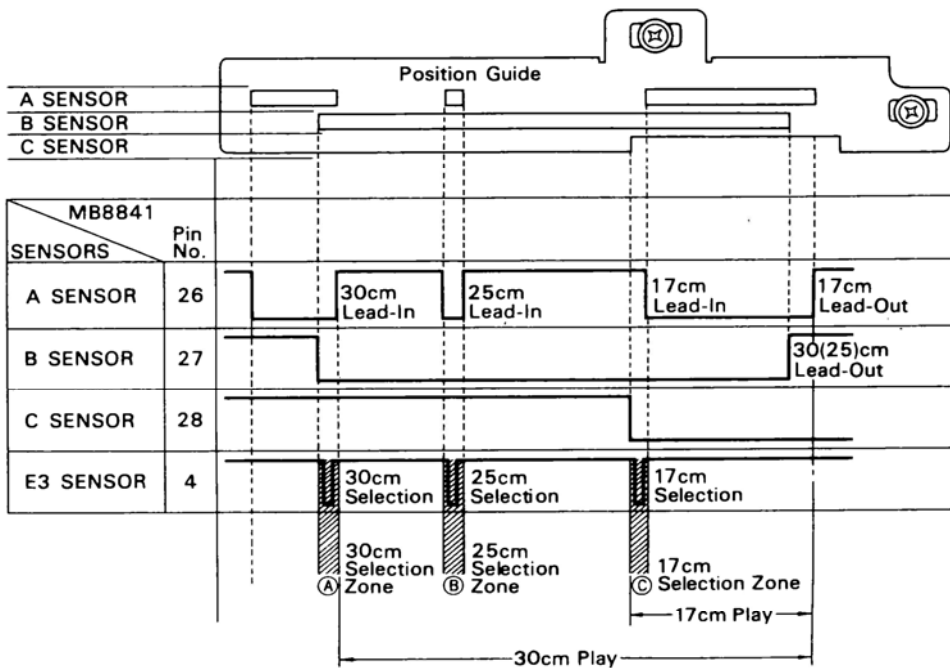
Position Guide

A SENSOR
B SENSOR
C SENSOR

| MB8841 SENSORS | Pin No. |
|---|---|
| A SENSOR | 26 |
| B SENSOR | 27 |
| C SENSOR | 28 |
| E3 SENSOR | 4 |

30cm Lead-In
25cm Lead-In
17cm Lead-In
17cm Lead-Out
30(25)cm Lead-Out

30cm Selection
25cm Selection
17cm Selection

30cm Selection Ⓐ Zone
25cm Selection Ⓑ Zone
17cm Ⓒ Selection Zone

17cm Play
30cm Play